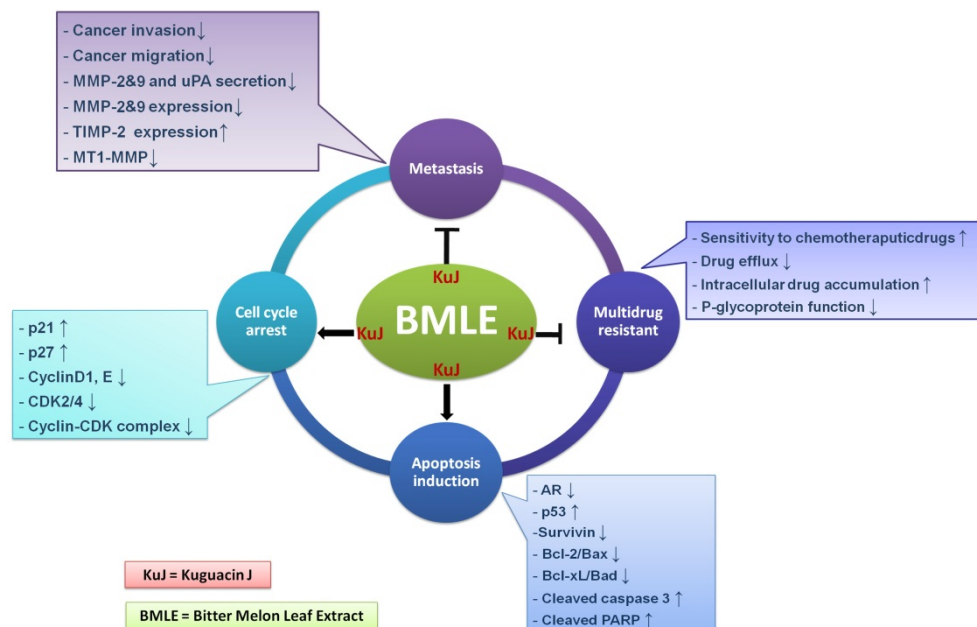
- Cancer invasion↓
- Cancer migration↓
- MMP-2&9 and uPA secretion↓
- MMP-2&9 expression↓
- TIMP-2 expression↑
- MT1-MMP↓

Metastasis

- Sensitivity to chemotheraputicdrugs↑
- Drug efflux↓
- Intracellular drug accumulation↑
- P-glycoprotein function↓

Multidrug resistant

KuJ

BMLE

KuJ

KuJ

KuJ

Cell cycle arrest

- p21↑
- p27↑
- CyclinD1, E↓
- CDK2/4↓
- Cyclin-CDK complex↓

Apoptosis induction

- AR↓
- p53↑
-Survivin↓
- Bcl-2/Bax↓
- Bcl-xL/Bad↓
- Cleaved caspase 3↑
- Cleaved PARP↑

KuJ = Kuguacin J

BMLE = Bitter Melon Leaf Extract